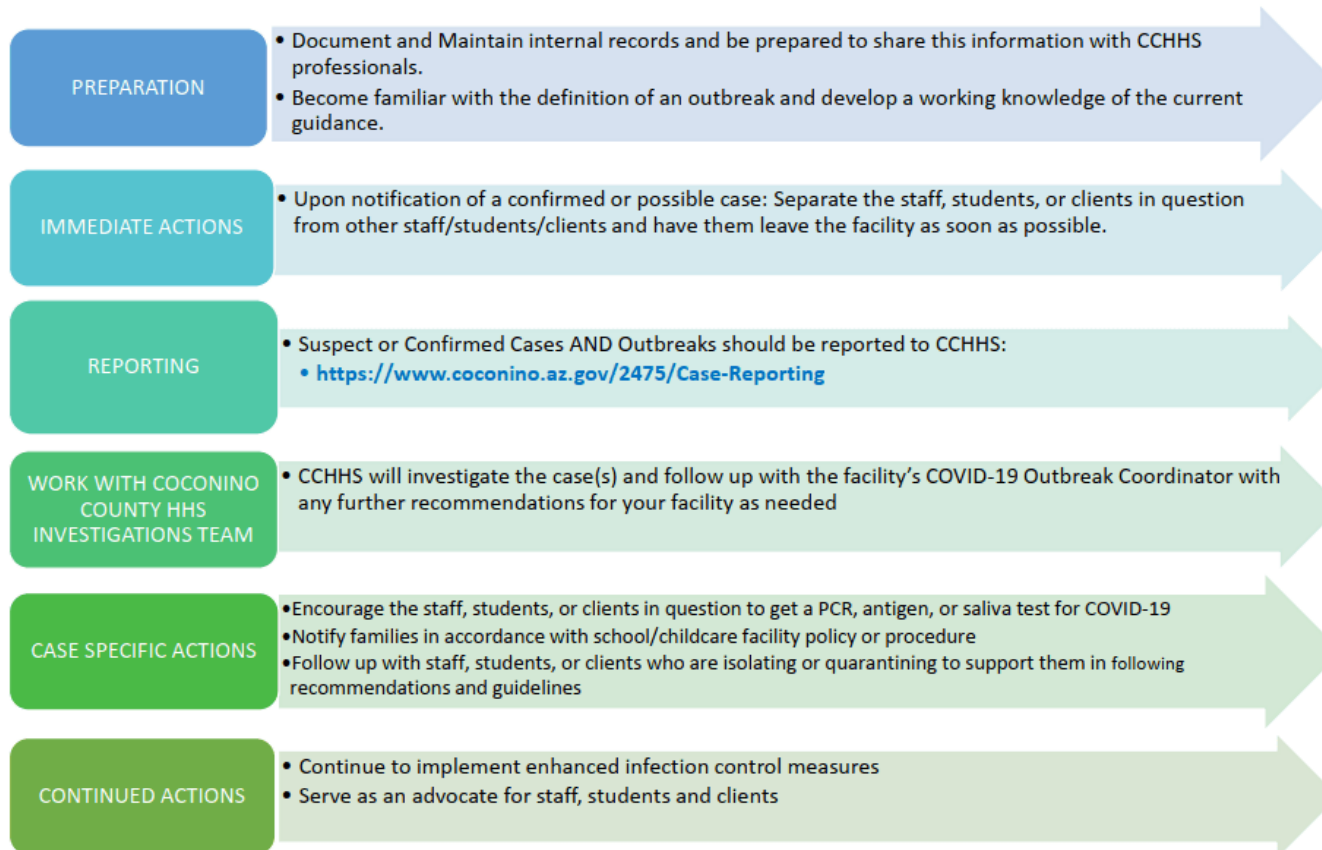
PREPARATION

• Document and Maintain internal records and be prepared to share this information with CCHHS professionals.
• Become familiar with the definition of an outbreak and develop a working knowledge of the current guidance.

IMMEDIATE ACTIONS

• Upon notification of a confirmed or possible case: Separate the staff, students, or clients in question from other staff/students/clients and have them leave the facility as soon as possible.

REPORTING

• Suspect or Confirmed Cases AND Outbreaks should be reported to CCHHS:
• https://www.coconino.az.gov/2475/Case-Reporting

WORK WITH COCONINO COUNTY HHS INVESTIGATIONS TEAM

• CCHHS will investigate the case(s) and follow up with the facility's COVID-19 Outbreak Coordinator with any further recommendations for your facility as needed

CASE SPECIFIC ACTIONS

•Encourage the staff, students, or clients in question to get a PCR, antigen, or saliva test for COVID-19
•Notify families in accordance with school/childcare facility policy or procedure
•Follow up with staff, students, or clients who are isolating or quarantining to support them in following recommendations and guidelines

CONTINUED ACTIONS

• Continue to implement enhanced infection control measures
• Serve as an advocate for staff, students and clients